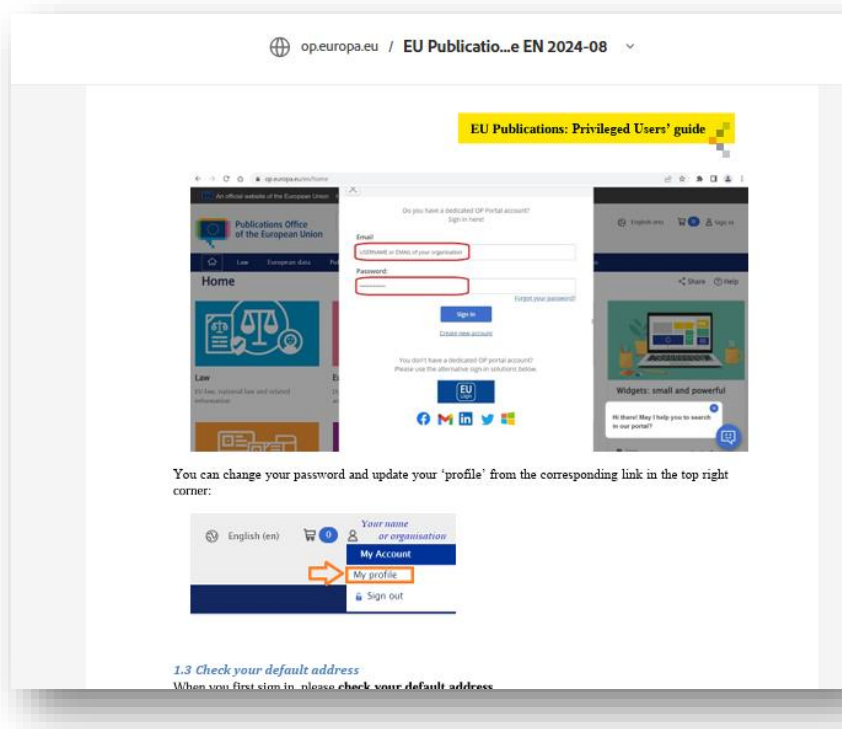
op.europa.eu / EU Publicatio...e EN 2024-08

EU Publications: Privileged Users' guide

op.europa.eu/en/home

An official website of the European Union

Publications Office of the European Union

Home

Law

European data

Law

EU law, national law and related information

Do you have a dedicated OP Portal account? Sign in here!

Email

USERNAME or EMAIL of your organisation

Password:

Forgot your password?

Sign in

Create new account

You don't have a dedicated OP portal account? Please use the alternative sign-in solutions below.

EU Login

English (en)

0

Sign in

Share

Help

Widgets: small and powerful

Hi there! May I help you to search in our portal?

You can change your password and update your 'profile' from the corresponding link in the top right corner:

English (en)

0

Your name or organisation

My Account

My profile

Sign out

1.3 Check your default address

When you first sign in, please check your default address